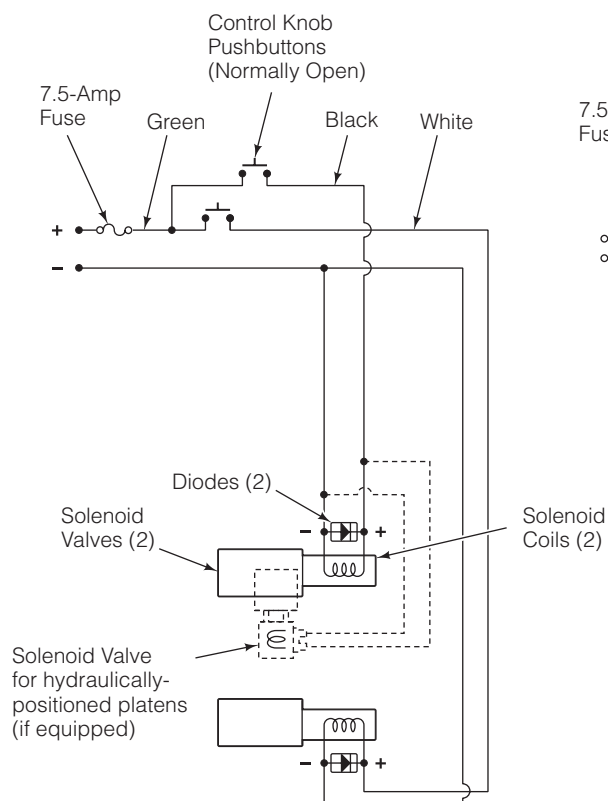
Control Knob
Pushbuttons
(Normally Open)

7.5-Amp
Fuse

Green

Black

White

7.5
Fus

+

–

Diodes (2)

Solenoid
Valves (2)

–

+

Solenoid
Coils (2)

Solenoid Valve
for hydraulically-positioned platens
(if equipped)

–

+